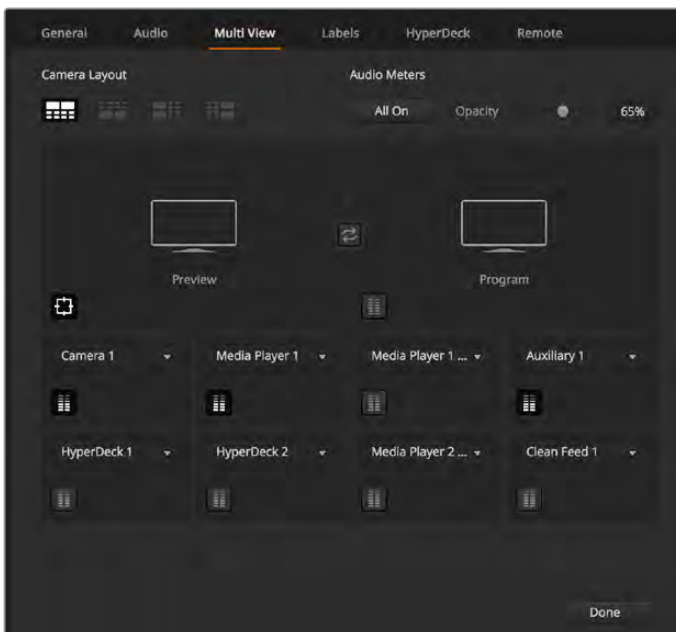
General Audio Multi View Labels HyperDeck Remote

Camera Layout

Audio Meters

All On Opacity 65%

Preview

Program

Camera 1

Media Player 1

Media Player 1 ...

Auxiliary 1

HyperDeck 1

HyperDeck 2

Media Player 2 ...

Clean Feed 1

Done